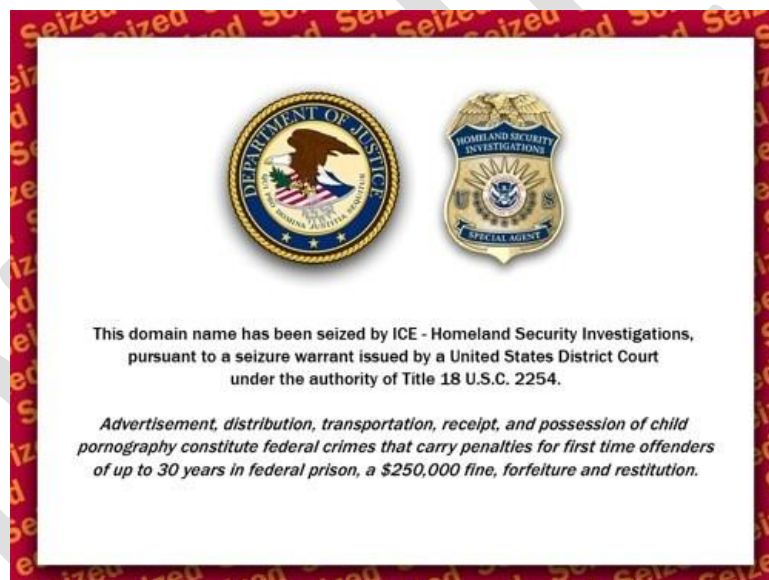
Seized Seized Seized Seized Seized Seized Seized

DEPARTMENT OF JUSTICE
QUI PRO DOMINA JUSTITIA SEQUITUR

HOMELAND SECURITY INVESTIGATIONS
U S
SPECIAL AGENT

This domain name has been seized by ICE - Homeland Security Investigations, pursuant to a seizure warrant issued by a United States District Court under the authority of Title 18 U.S.C. 2254.

Advertisement, distribution, transportation, receipt, and possession of child pornography constitute federal crimes that carry penalties for first time offenders of up to 30 years in federal prison, a $250,000 fine, forfeiture and restitution.